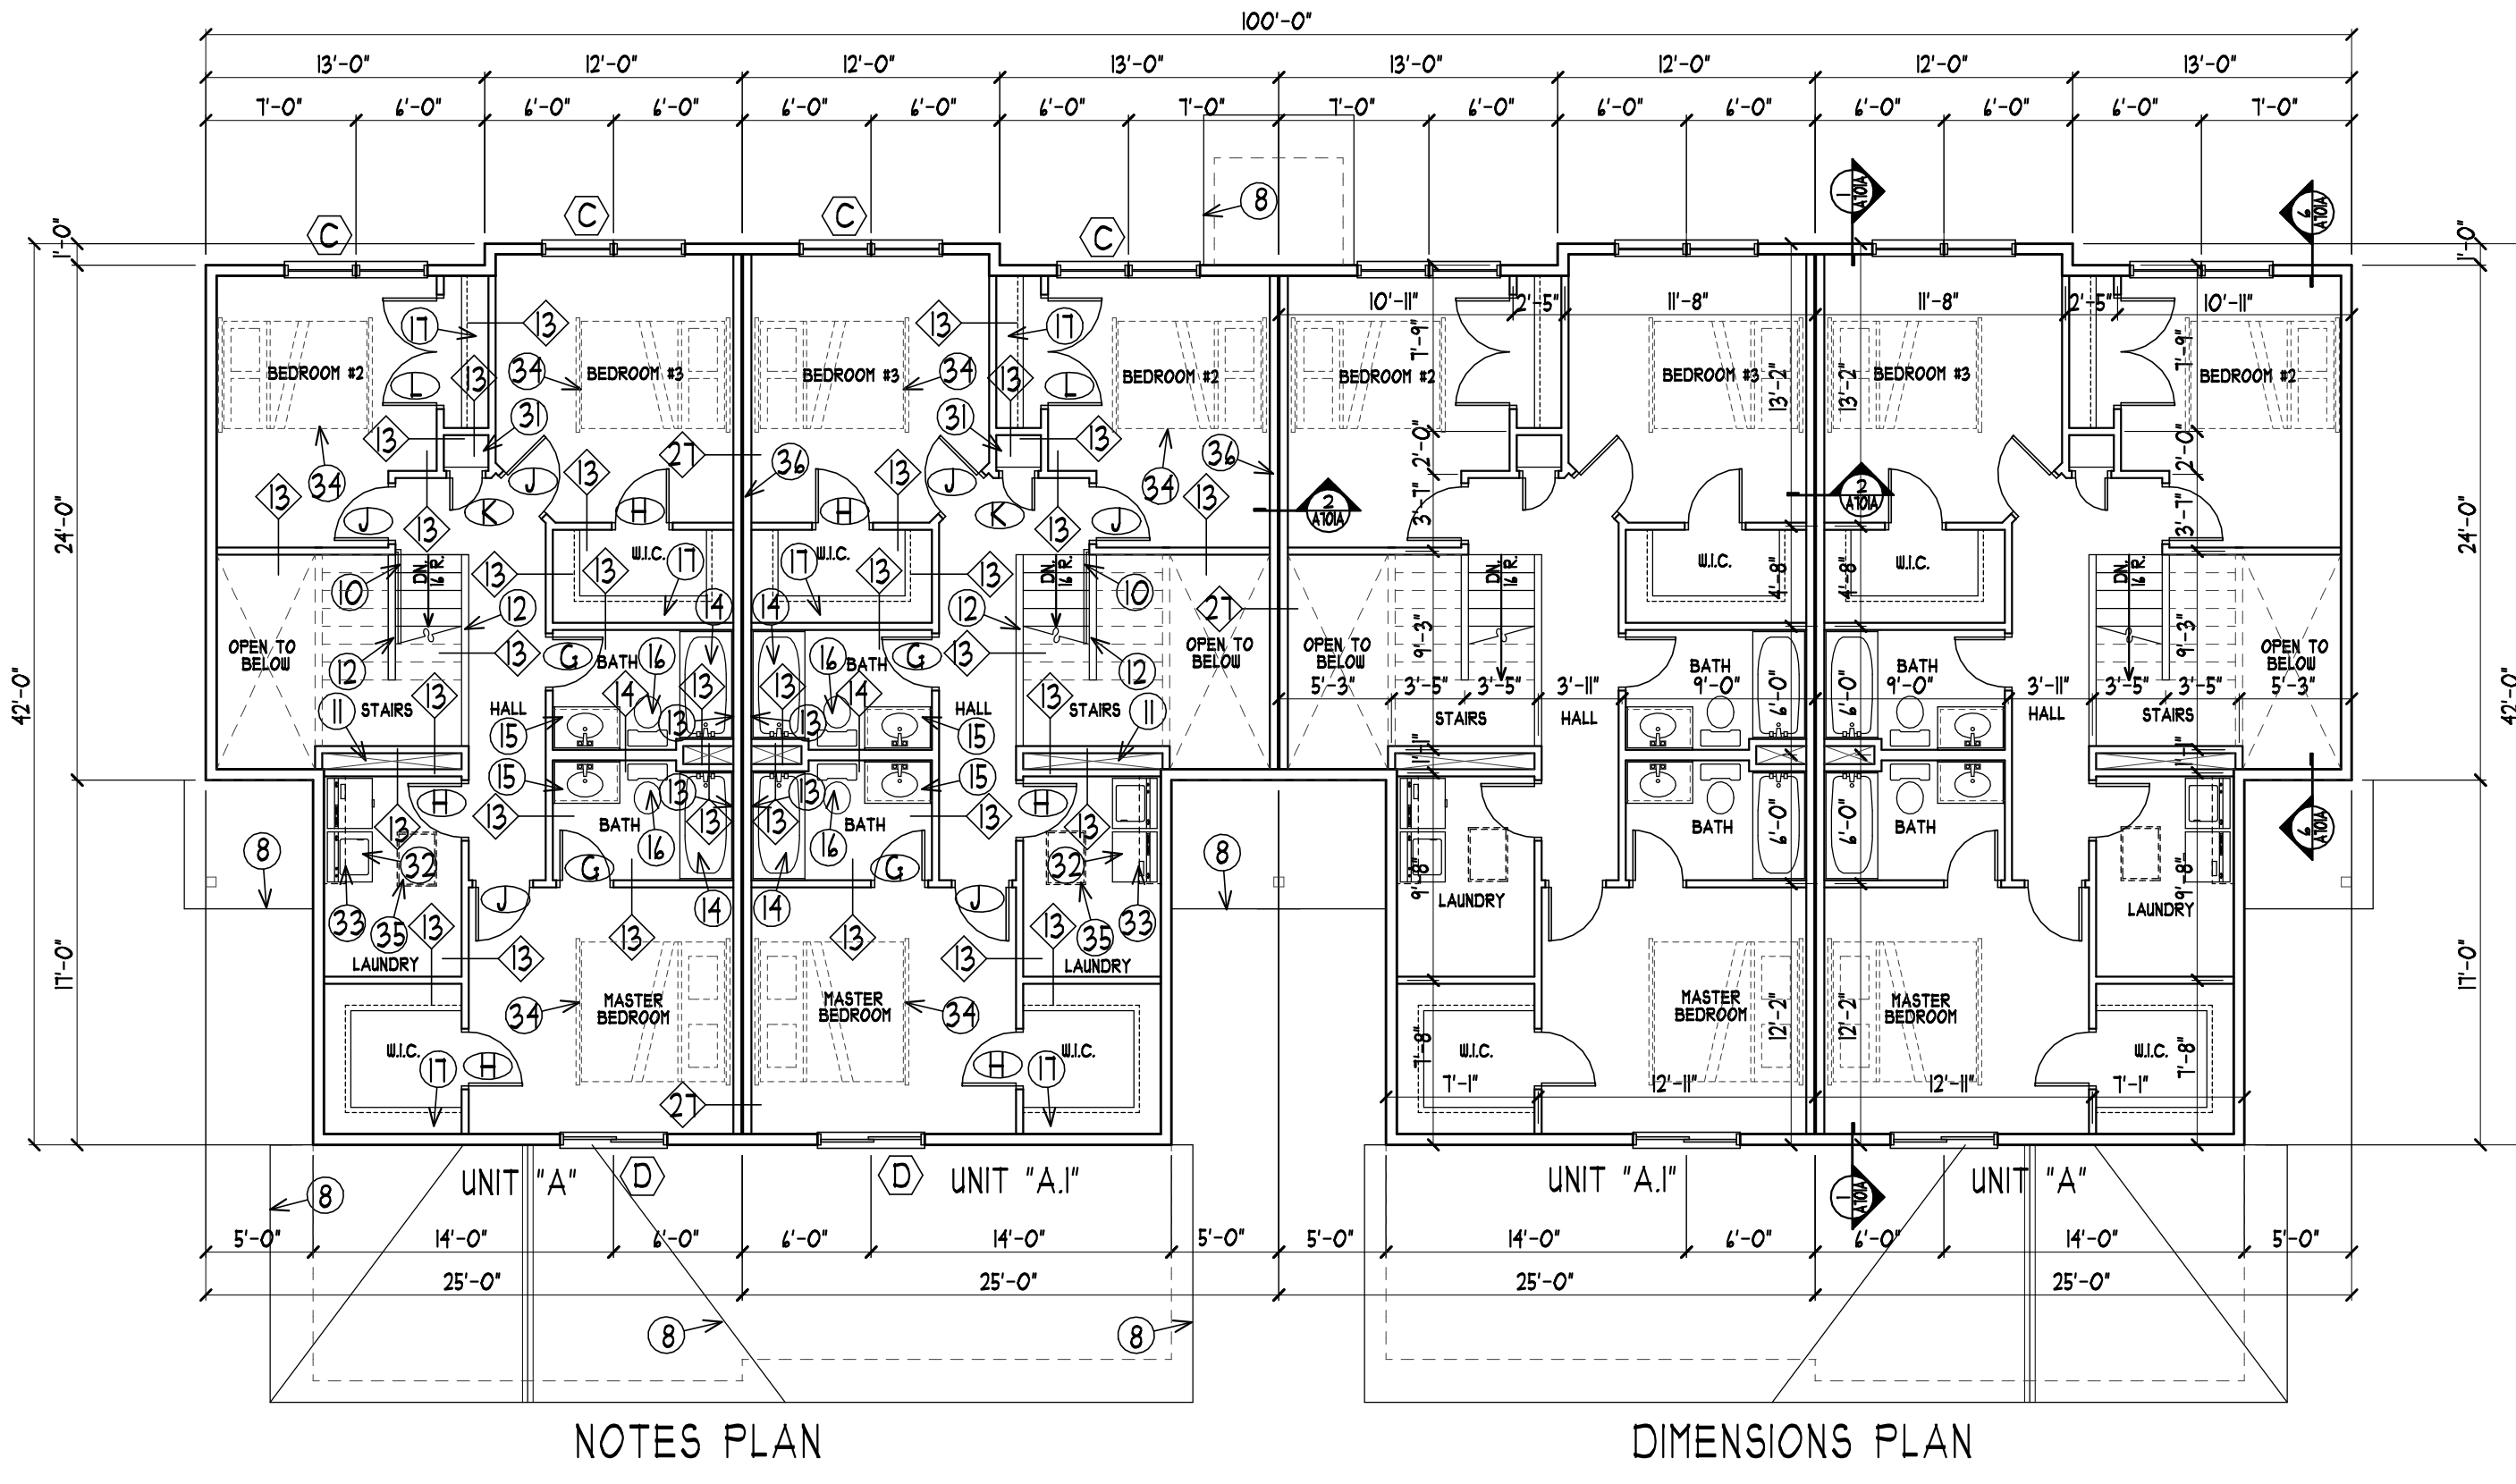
100'-0"

13'-0" 12'-0" 12'-0" 13'-0" 13'-0" 12'-0" 12'-0" 13'-0"

7'-0" 6'-0" 6'-0" 6'-0" 6'-0" 6'-0" 6'-0" 7'-0" 7'-0" 6'-0" 6'-0" 6'-0" 6'-0" 6'-0" 6'-0" 7'-0"

1'-0" 24'-0" 42'-0" 17'-0"

C C C C 8

BEDROOM #2 BEDROOM #3 BEDROOM #3 BEDROOM #2

17 13 34 31 L K J H 27 36 34 13 10 12 11 14 15 16 G

W.I.C. DN. 16 R. OPEN TO BELOW STAIRS HALL BATH

BATH LAUNDRY MASTER BEDROOM W.I.C. 32 33 35

8 8 8 8

UNIT "A" D D UNIT "A.1"

5'-0" 14'-0" 6'-0" 6'-0" 14'-0" 5'-0"

25'-0" 25'-0"

NOTES PLAN

1 A101A 6 A101A 2 A101A

10'-11" 2'-5" 11'-8" 11'-8" 2'-5" 10'-11"

BEDROOM #2 BEDROOM #3 BEDROOM #3 BEDROOM #2

7'-9" 13'-2" 13'-2" 7'-9" 2'-0" 3'-7" 4'-8" 4'-8" 3'-7" 2'-0"

W.I.C. W.I.C.

OPEN TO BELOW 5'-3" DN. 16 R. 9'-3" 3'-5" 3'-5" 3'-11" STAIRS HALL BATH 9'-0" 6'-0" 6'-0" BATH 9'-0" 3'-11" HALL 3'-5" 3'-5" STAIRS OPEN TO BELOW 5'-3" 9'-3"

1'-1" BATH 6'-0" 6'-0" BATH 1'-1"

9'-8" LAUNDRY MASTER BEDROOM 12'-2" 12'-2" MASTER BEDROOM LAUNDRY 9'-8"

7'-8" W.I.C. 7'-1" 12'-11" 12'-11" W.I.C. 7'-1" 7'-8"

UNIT "A.1" UNIT "A"

5'-0" 14'-0" 6'-0" 6'-0" 14'-0" 5'-0"

25'-0" 25'-0"

DIMENSIONS PLAN